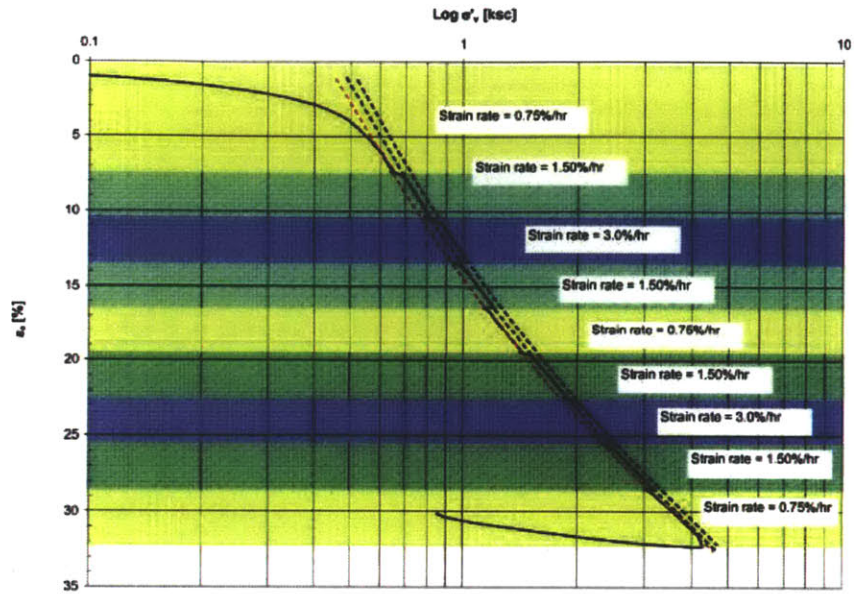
Log σ'ᵥ [ksc]

0.1
1
10

0
5
10
15
20
25
30
35

εₐ [%]

Strain rate = 0.75%/hr
Strain rate = 1.50%/hr
Strain rate = 3.0%/hr
Strain rate = 1.50%/hr
Strain rate = 0.75%/hr
Strain rate = 1.50%/hr
Strain rate = 3.0%/hr
Strain rate = 1.50%/hr
Strain rate = 0.75%/hr